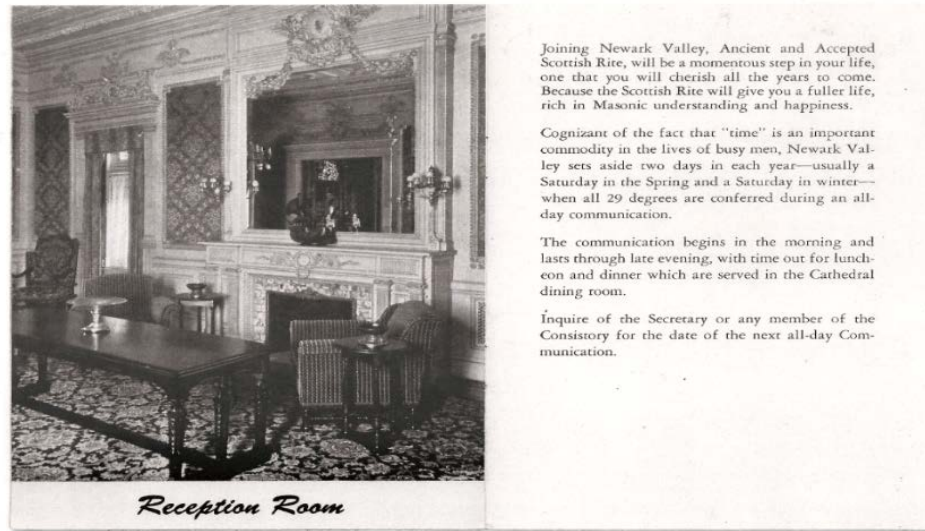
Reception Room

Joining Newark Valley, Ancient and Accepted Scottish Rite, will be a momentous step in your life, one that you will cherish all the years to come. Because the Scottish Rite will give you a fuller life, rich in Masonic understanding and happiness.

Cognizant of the fact that "time" is an important commodity in the lives of busy men, Newark Valley sets aside two days in each year—usually a Saturday in the Spring and a Saturday in winter—when all 29 degrees are conferred during an all-day communication.

The communication begins in the morning and lasts through late evening, with time out for luncheon and dinner which are served in the Cathedral dining room.

Inquire of the Secretary or any member of the Consistory for the date of the next all-day Communication.